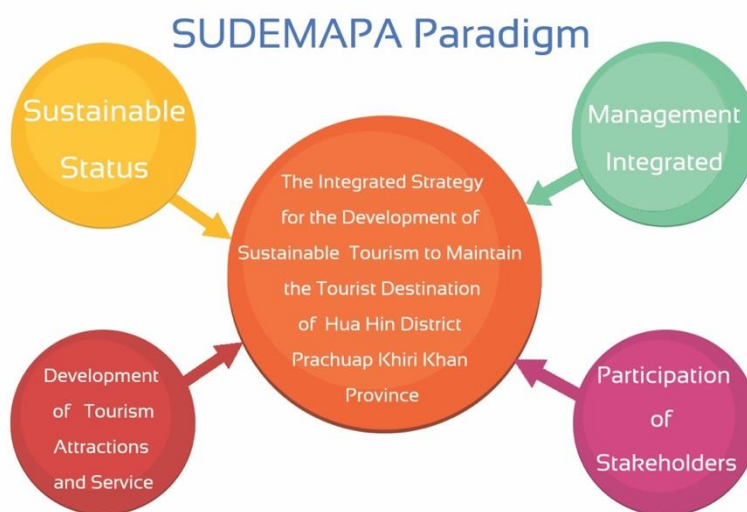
SUDEMAPA Paradigm

Sustainable Status

Management Integrated

The Integrated Strategy for the Development of Sustainable Tourism to Maintain the Tourist Destination of Hua Hin District Prachuap Khiri Khan Province

Development of Tourism Attractions and Service

Participation of Stakeholders